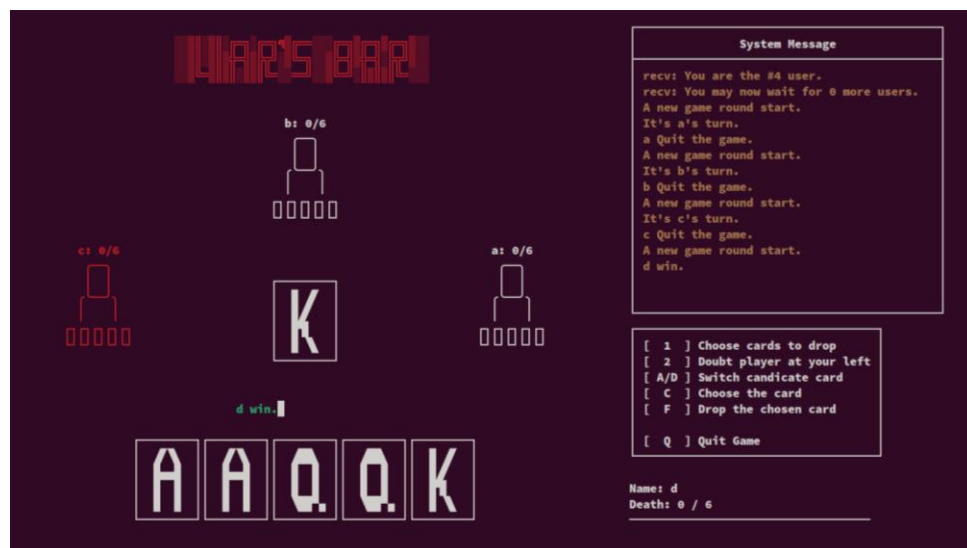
LIAR'S BAR

b: 0/6

c: 0/6

a: 0/6

K

d win.

A A Q Q K

System Message

recv: You are the #4 user.
recv: You may now wait for 0 more users.
A new game round start.
It's a's turn.
a Quit the game.
A new game round start.
It's b's turn.
b Quit the game.
A new game round start.
It's c's turn.
c Quit the game.
A new game round start.
d win.

[ 1 ] Choose cards to drop
[ 2 ] Doubt player at your left
[ A/D ] Switch candicate card
[ C ] Choose the card
[ F ] Drop the chosen card

[ Q ] Quit Game

Name: d
Death: 0 / 6